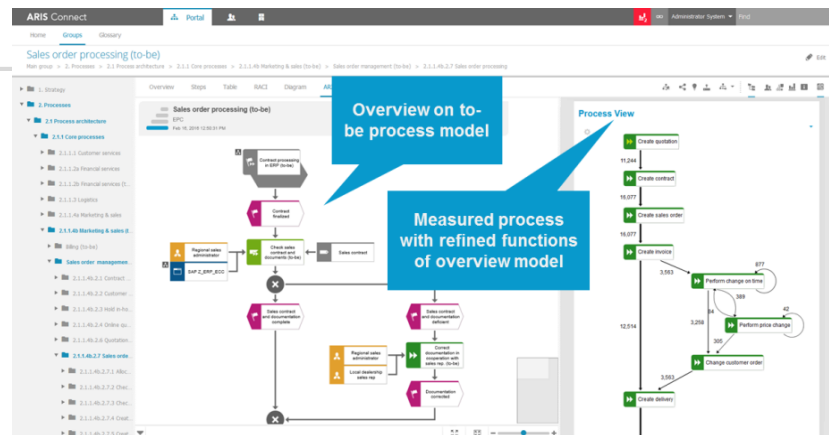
ARIS Connect

Portal

on Administrator System Find

Home Groups Glossary

Sales order processing (to-be)

Edit

Main group > 2. Processes > 2.1 Process architecture > 2.1.1 Core processes > 2.1.1.4b Marketing & sales (to-be) > Sales order management (to-be) > 2.1.1.4b.2.7 Sales order processing

1. Strategy

2. Processes

2.1 Process architecture

2.1.1 Core processes

2.1.1.1 Customer services

2.1.1.2a Financial services

2.1.1.2b Financial services (t...

2.1.1.3 Logistics

2.1.1.4a Marketing & sales

2.1.1.4b Marketing & sales (t...

Billing (to-be)

Sales order manageme...

2.1.1.4b.2.1 Contract ...

2.1.1.4b.2.2 Customer...

2.1.1.4b.2.3 Hold in-ho...

2.1.1.4b.2.4 Online qu...

2.1.1.4b.2.6 Quotation...

2.1.1.4b.2.7 Sales orde...

2.1.1.4b.2.7.1 Albc...

2.1.1.4b.2.7.2 Chec...

2.1.1.4b.2.7.3 Chec...

2.1.1.4b.2.7.4 Creat...

2.1.1.4b.2.7.5 Creat...

Overview Steps Table RACI Diagram

Sales order processing (to-be)

EPC

Feb 18, 2016 12:50:51 PM

Overview on to-be process model

Measured process with refined functions of overview model

Process View

Contract processing in ERP (to-be)

Contract finalised

Regional sales administrator

SAP Z_ERP_ECC

Check sales contract and documents (to-be)

Sales contract

Sales contract and documentation complete

Sales contract and documentation deficient

Regional sales administrator

Local dealership sales rep

Correct documentation in cooperation with sales rep. (to-be)

Documentation corrected

Create quotation

11,244

Create contract

16,077

Create sales order

16,077

Create invoice

3,563

977

Perform change on time

389

54

42

3,258

Perform price change

12,514

305

Change customer order

3,563

Create delivery